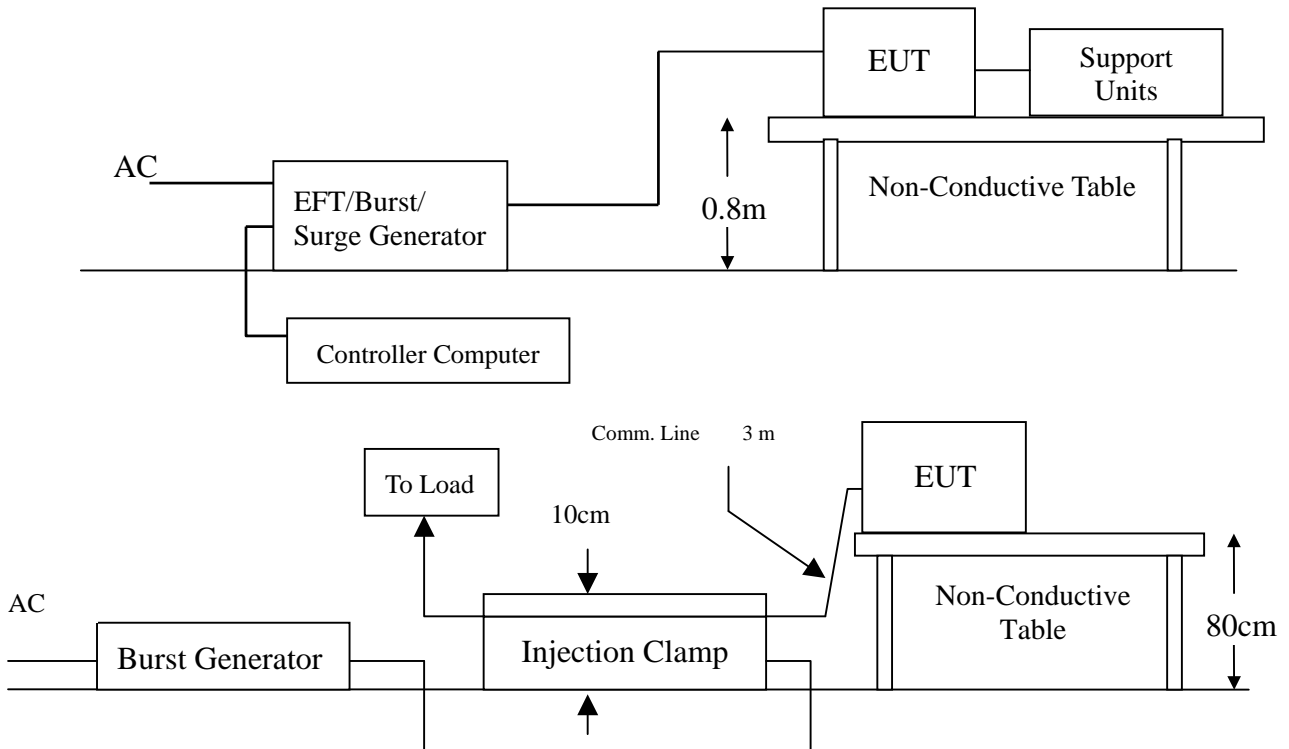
EUT

Support Units

AC

EFT/Burst/ Surge Generator

0.8m

Non-Conductive Table

Controller Computer

Comm. Line 3 m

EUT

To Load

10cm

AC

Non-Conductive Table

80cm

Burst Generator

Injection Clamp